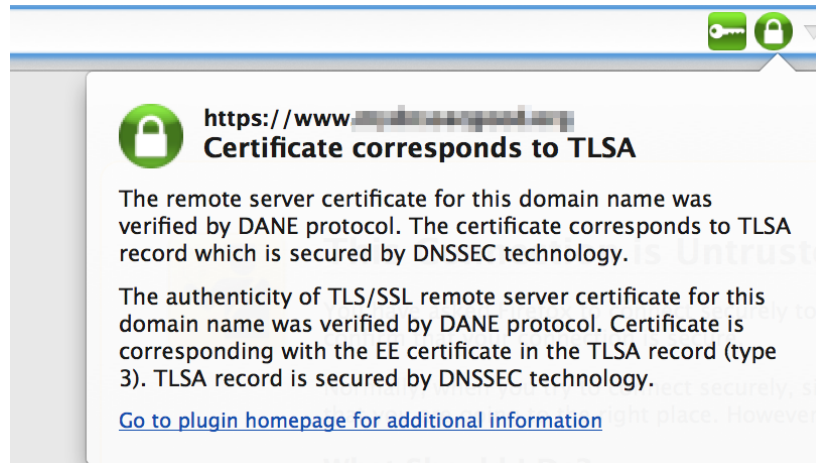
https://www.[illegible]
Certificate corresponds to TLSA

The remote server certificate for this domain name was verified by DANE protocol. The certificate corresponds to TLSA record which is secured by DNSSEC technology.

The authenticity of TLS/SSL remote server certificate for this domain name was verified by DANE protocol. Certificate is corresponding with the EE certificate in the TLSA record (type 3). TLSA record is secured by DNSSEC technology.

Go to plugin homepage for additional information